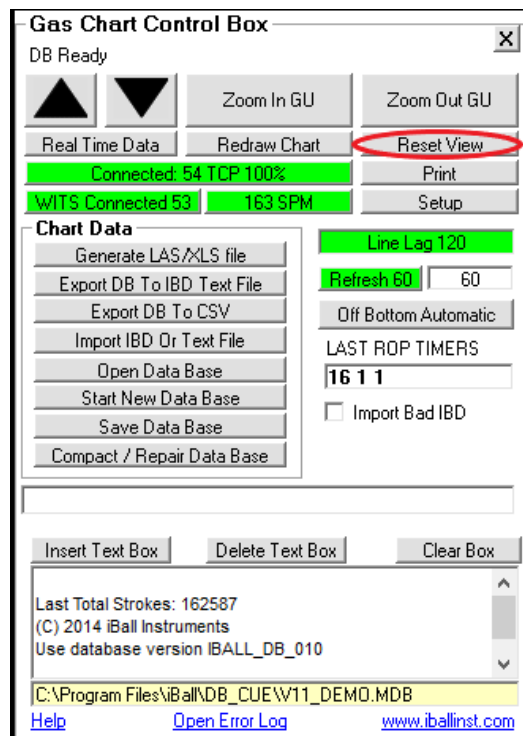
Gas Chart Control Box

DB Ready

X

Zoom In GU

Zoom Out GU

Real Time Data

Redraw Chart

Reset View

Connected: 54 TCP 100%

Print

WITS Connected 53

163 SPM

Setup

Chart Data

Generate LAS/XLS file

Export DB To IBD Text File

Export DB To CSV

Import IBD Or Text File

Open Data Base

Start New Data Base

Save Data Base

Compact / Repair Data Base

Line Lag 120

Refresh 60

60

Off Bottom Automatic

LAST ROP TIMERS

16 1 1

Import Bad IBD

Insert Text Box

Delete Text Box

Clear Box

Last Total Strokes: 162587
(C) 2014 iBall Instruments
Use database version IBALL_DB_010

C:\Program Files\iBall\DB_CUE\V11_DEMO.MDB

Help

Open Error Log

www.iballinst.com